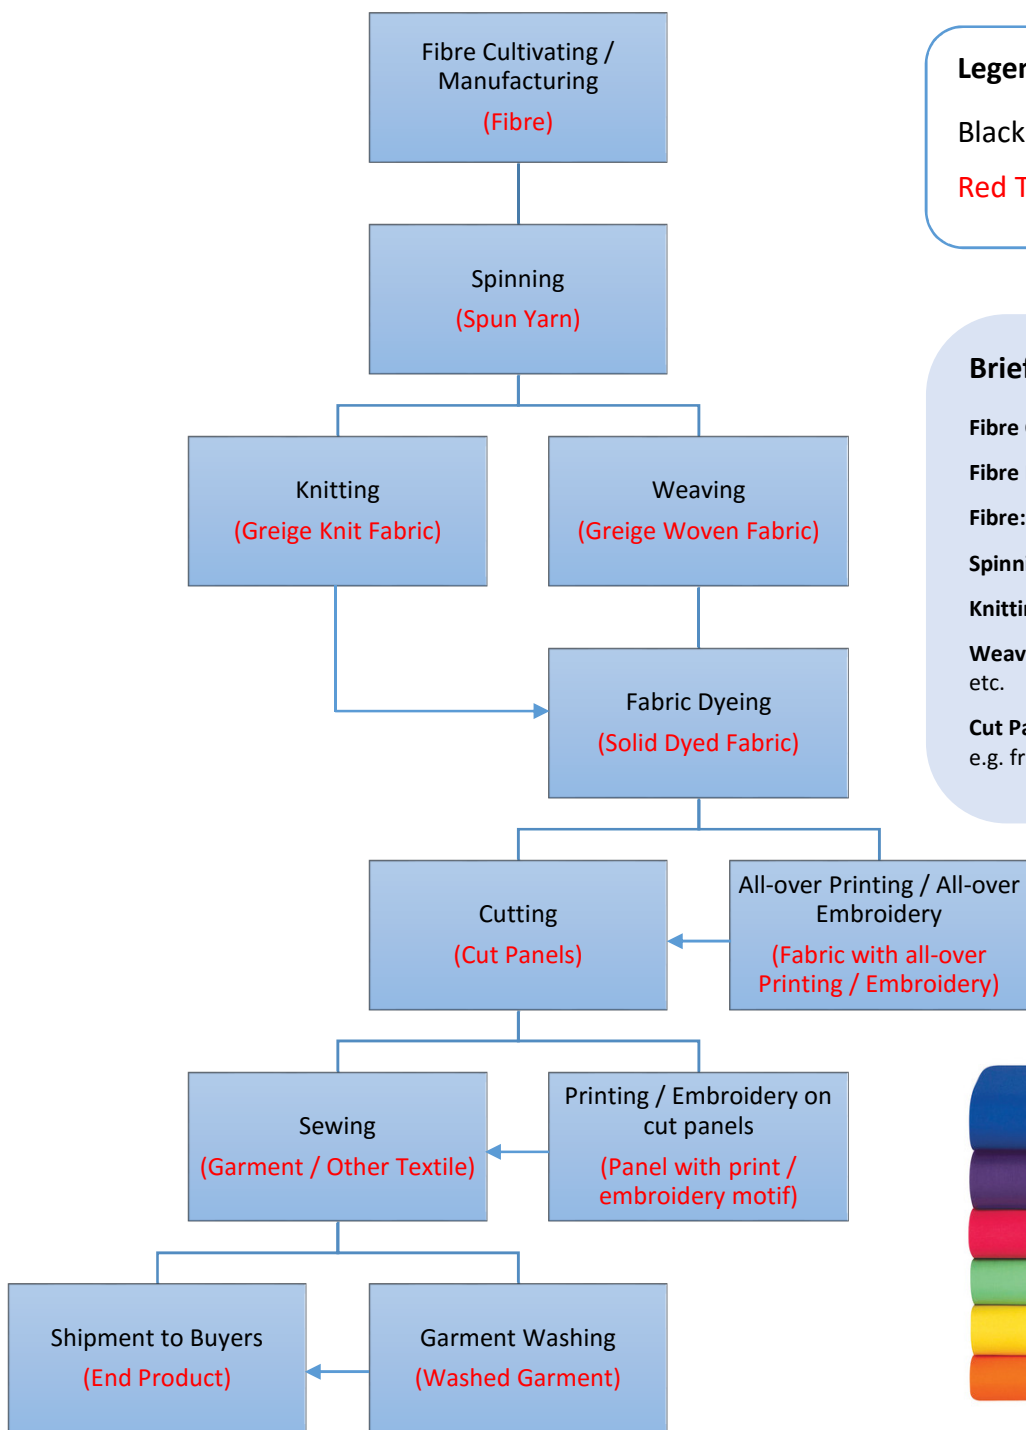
Fibre Cultivating / Manufacturing
(Fibre)

Spinning
(Spun Yarn)

Knitting
(Greige Knit Fabric)

Weaving
(Greige Woven Fabric)

Fabric Dyeing
(Solid Dyed Fabric)

Cutting
(Cut Panels)

All-over Printing / All-over Embroidery
(Fabric with all-over Printing / Embroidery)

Sewing
(Garment / Other Textile)

Printing / Embroidery on cut panels
(Panel with print / embroidery motif)

Shipment to Buyers
(End Product)

Garment Washing
(Washed Garment)

Leger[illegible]
Black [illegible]
Red T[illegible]

Brief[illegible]
Fibre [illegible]
Fibre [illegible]
Fibre: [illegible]
Spinni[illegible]
Knittin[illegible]
Weav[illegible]
etc.
Cut Pa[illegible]
e.g. fr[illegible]